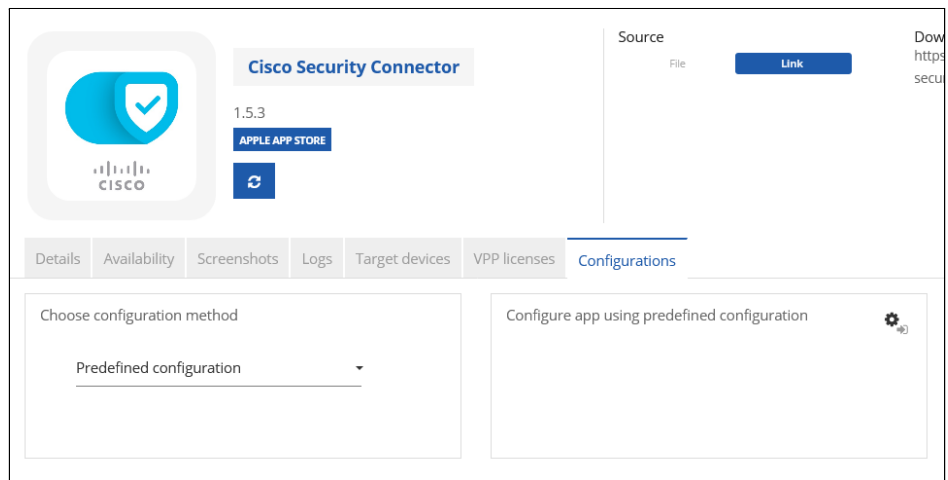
cisco

Cisco Security Connector

1.5.3

APPLE APP STORE

Source

File

Link

Dow

https

secu

Details | Availability | Screenshots | Logs | Target devices | VPP licenses | Configurations

Choose configuration method

Predefined configuration

Configure app using predefined configuration